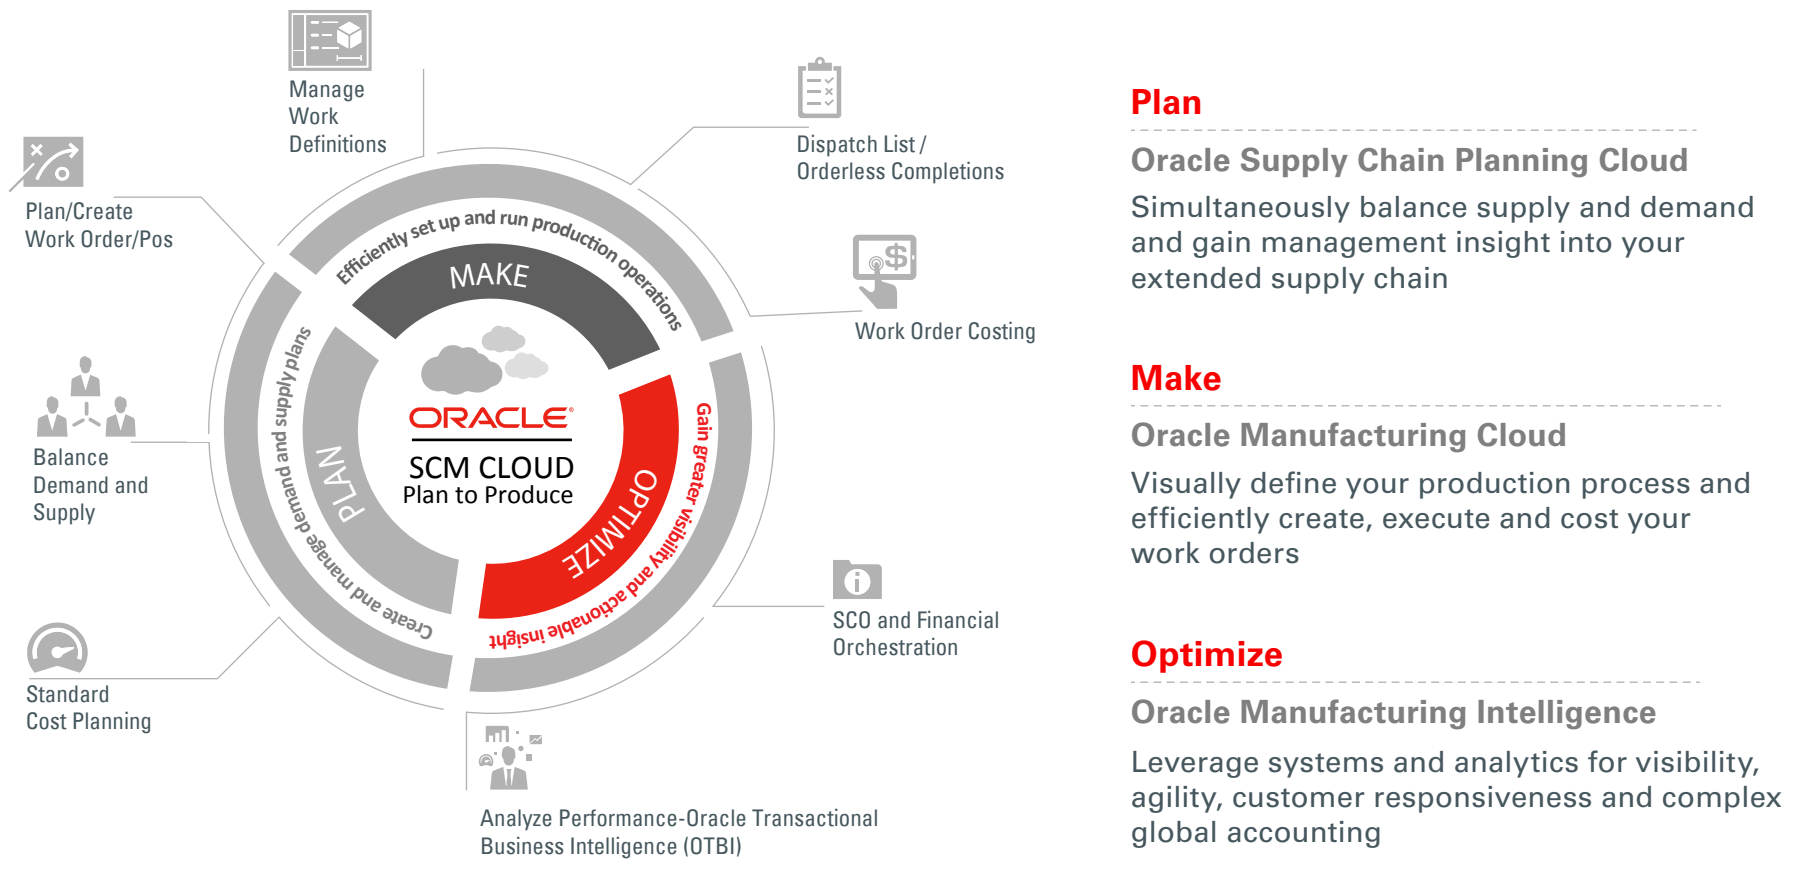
Manage Work Definitions

Plan/Create Work Order/Pos

Balance Demand and Supply

Standard Cost Planning

Dispatch List / Orderless Completions

Work Order Costing

SCO and Financial Orchestration

Analyze Performance-Oracle Transactional Business Intelligence (OTBI)

Efficiently set up and run production operations

MAKE

Create and manage demand and supply plans

PLAN

ORACLE®

SCM CLOUD
Plan to Produce

OPTIMIZE

Gain greater visibility and actionable insight

Plan

Oracle Supply Chain Planning Cloud

Simultaneously balance supply and demand and gain management insight into your extended supply chain

Make

Oracle Manufacturing Cloud

Visually define your production process and efficiently create, execute and cost your work orders

Optimize

Oracle Manufacturing Intelligence

Leverage systems and analytics for visibility, agility, customer responsiveness and complex global accounting